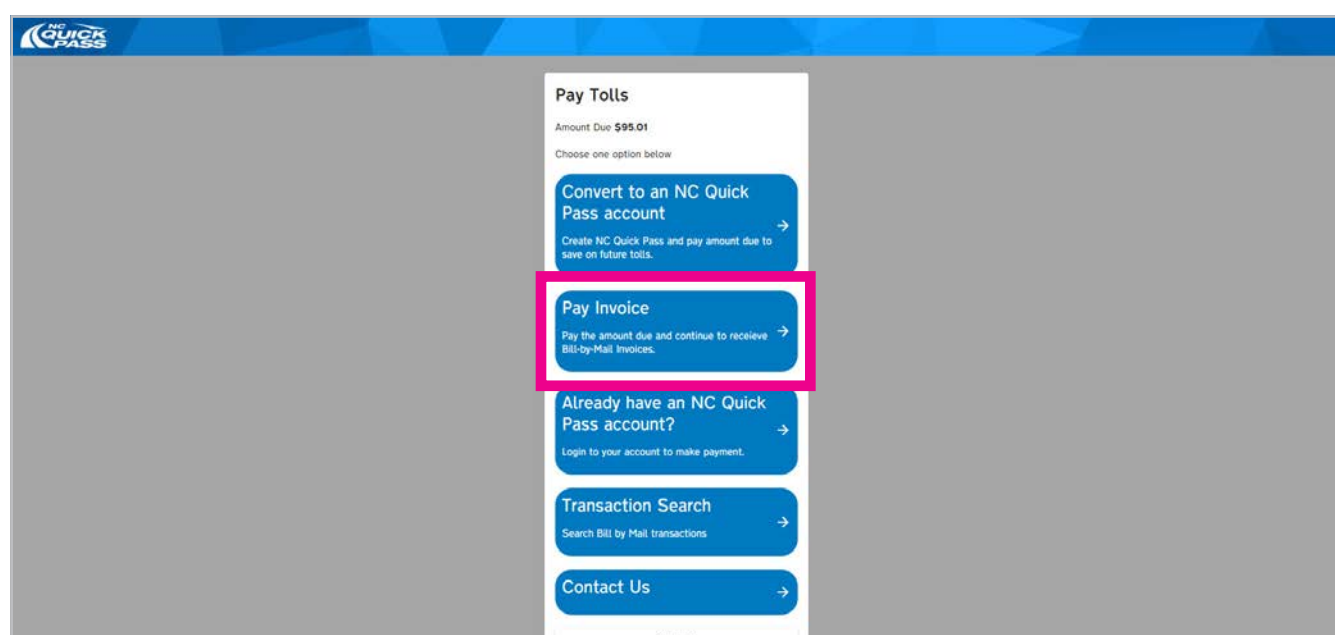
NC QUICK PASS

Pay Tolls

Amount Due $95.01

Choose one option below

Convert to an NC Quick Pass account
Create NC Quick Pass and pay amount due to save on future tolls.
→

Pay Invoice
Pay the amount due and continue to receieve Bill-by-Mail Invoices.
→

Already have an NC Quick Pass account?
Login to your account to make payment.
→

Transaction Search
Search Bill by Mail transactions
→

Contact Us
→